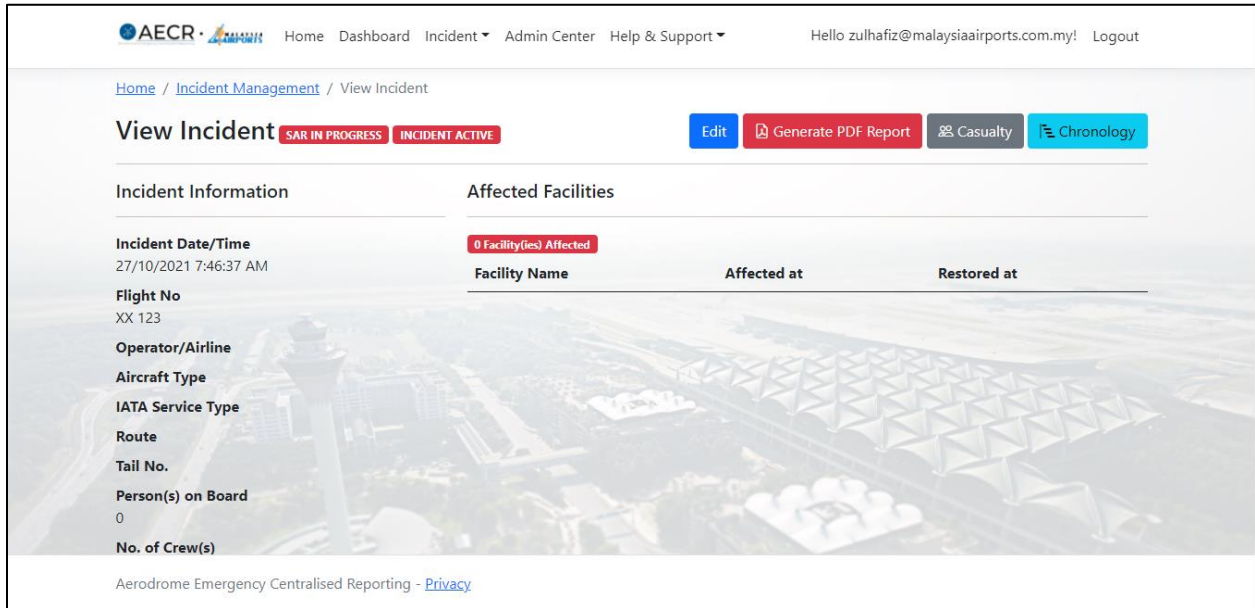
AECR · MALAYSIA AIRPORTS Home Dashboard Incident ▾ Admin Center Help & Support ▾ Hello zulhafiz@malaysiaairports.com.my! Logout

Home / Incident Management / View Incident

View Incident SAR IN PROGRESS INCIDENT ACTIVE

Edit Generate PDF Report Casualty Chronology

Incident Information

Incident Date/Time
27/10/2021 7:46:37 AM

Flight No
XX 123

Operator/Airline

Aircraft Type

IATA Service Type

Route

Tail No.

Person(s) on Board
0

No. of Crew(s)

Affected Facilities

0 Facility(ies) Affected

| Facility Name | Affected at | Restored at |
|---|---|---|

Aerodrome Emergency Centralised Reporting - Privacy